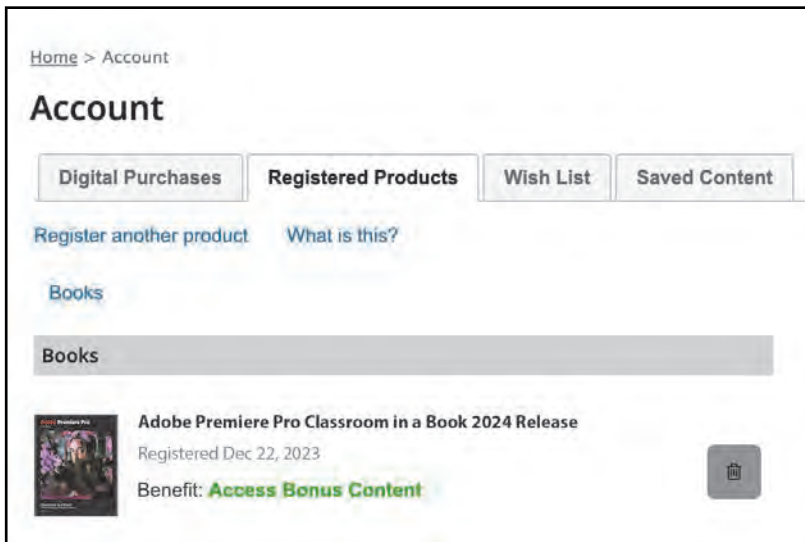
Home > Account

Account

Digital Purchases | Registered Products | Wish List | Saved Content

Register another product    What is this?

Books

Books

Adobe Premiere Pro Classroom in a Book 2024 Release

Registered Dec 22, 2023

Benefit: Access Bonus Content